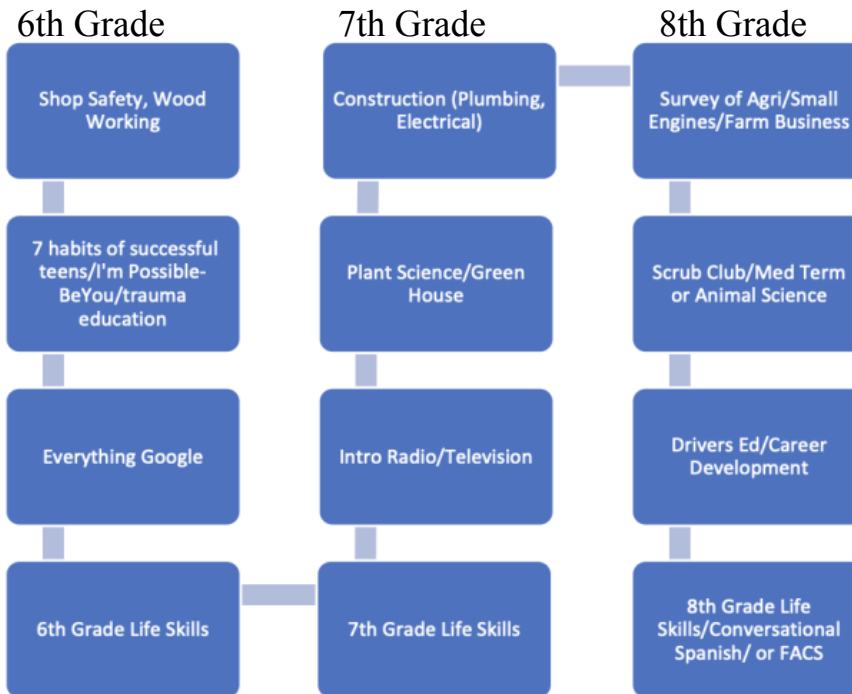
6th Grade

Shop Safety, Wood Working

7 habits of successful teens/I'm Possible-BeYou/trauma education

Everything Google

6th Grade Life Skills

7th Grade

Construction (Plumbing, Electrical)

Plant Science/Green House

Intro Radio/Television

7th Grade Life Skills

8th Grade

Survey of Agri/Small Engines/Farm Business

Scrub Club/Med Term or Animal Science

Drivers Ed/Career Development

8th Grade Life Skills/Conversational Spanish/ or FACS